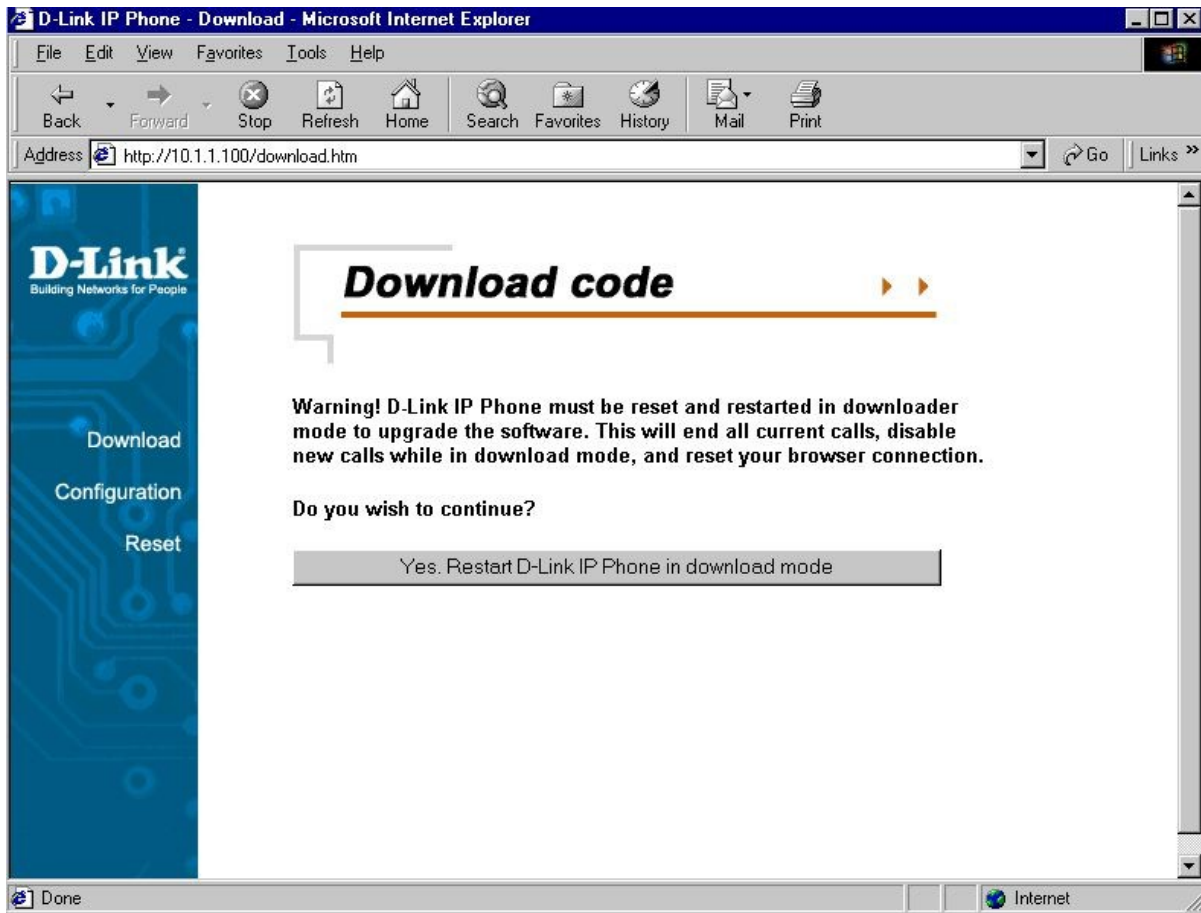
D-Link IP Phone - Download - Microsoft Internet Explorer

File Edit View Favorites Tools Help

Back Forward Stop Refresh Home Search Favorites History Mail Print

Address http://10.1.1.100/download.htm Go Links »

D-Link
Building Networks for People

Download
Configuration
Reset

Download code

Warning! D-Link IP Phone must be reset and restarted in downloader mode to upgrade the software. This will end all current calls, disable new calls while in download mode, and reset your browser connection.

Do you wish to continue?

Yes. Restart D-Link IP Phone in download mode

Done Internet